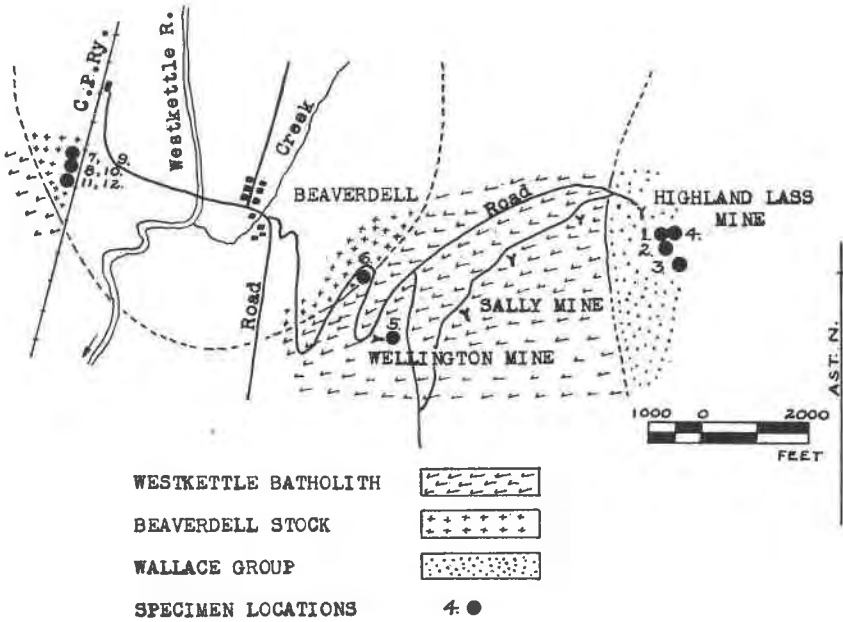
C.P.Ry.
Westkettle R.
Creek
7.
8. 10.
11. 12.
9.
BEAVERDELL
Road
HIGHLAND LASS MINE
1. 4.
2.
3.
6.
Road
5.
SALLY MINE
WELLINGTON MINE
AST. N.
1000 0 2000
FEET
WESTKETTLE BATHOLITH
BEAVERDELL STOCK
WALLACE GROUP
SPECIMEN LOCATIONS 4.